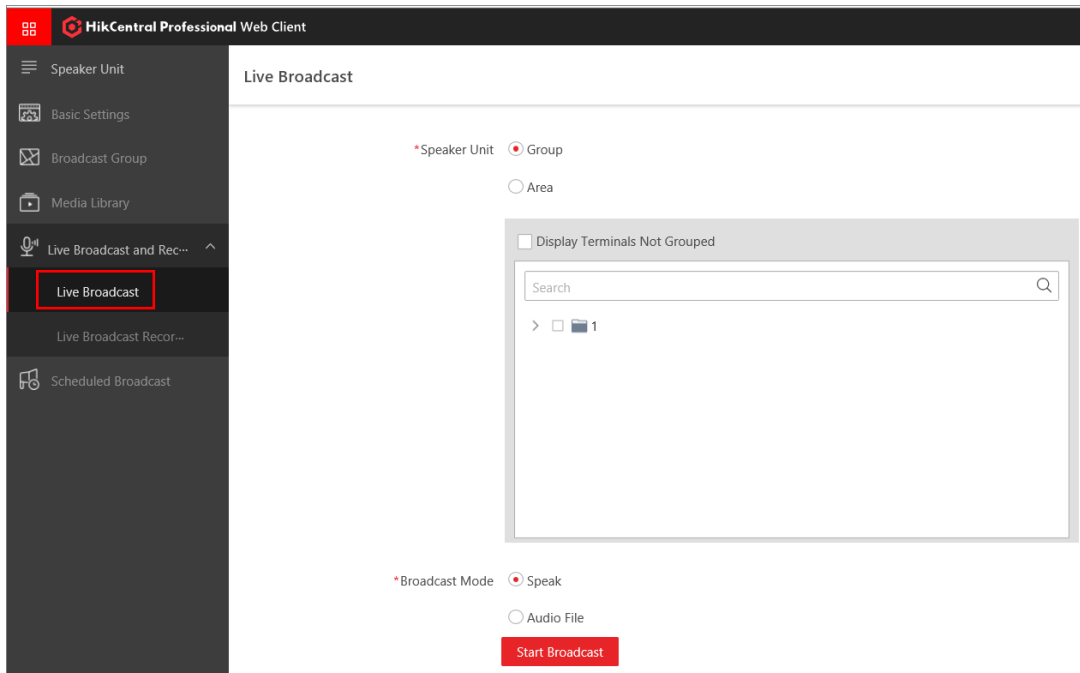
HikCentral Professional Web Client

Speaker Unit

Basic Settings

Broadcast Group

Media Library

Live Broadcast and Rec···

Live Broadcast

Live Broadcast Recor···

Scheduled Broadcast

Live Broadcast

*Speaker Unit Group

Area

Display Terminals Not Grouped

Search

1

*Broadcast Mode Speak

Audio File

Start Broadcast